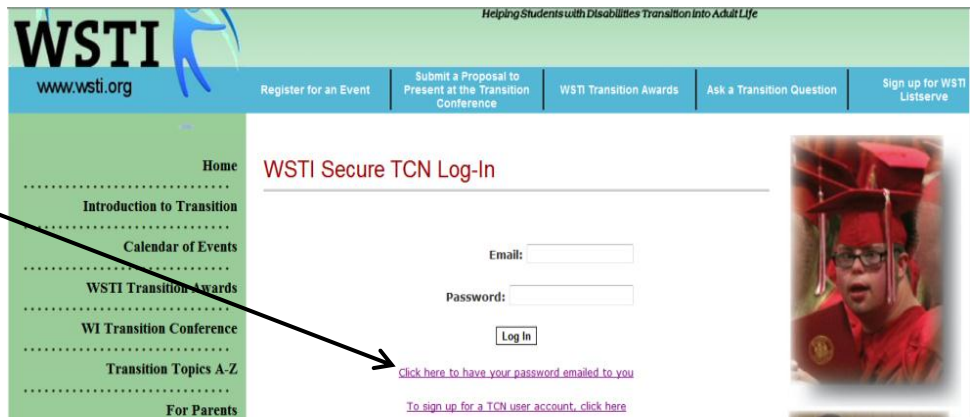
WSTI

www.wsti.org

Helping Students with Disabilities Transition into Adult Life

Register for an Event

Submit a Proposal to Present at the Transition Conference

WSTI Transition Awards

Ask a Transition Question

Sign up for WSTI Listserve

Home

Introduction to Transition

Calendar of Events

WSTI Transition Awards

WI Transition Conference

Transition Topics A-Z

For Parents

WSTI Secure TCN Log-In

Email:

Password:

Log In

Click here to have your password emailed to you

To sign up for a TCN user account, click here